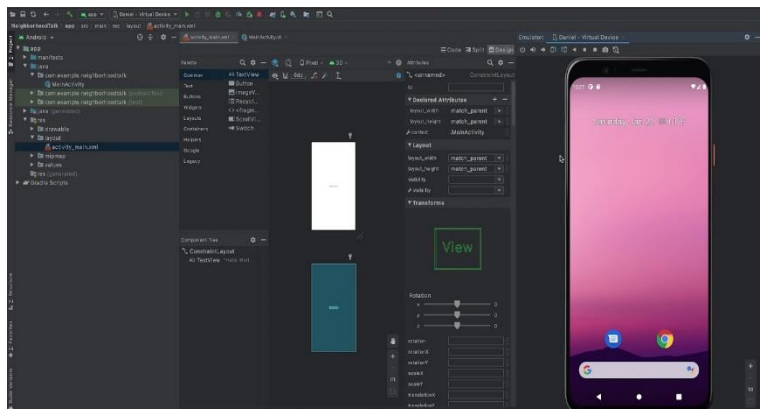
NeighborhoodTalk app src main res layout activity_main.xml

Android

app
manifests
java
com.example.neighborhoodtalk
MainActivity
com.example.neighborhoodtalk (androidTest)
com.example.neighborhoodtalk (test)
java (generated)
res
drawable
layout
activity_main.xml
mipmap
values
res (generated)
Gradle Scripts

activity_main.xml
MainActivity.kt

Palette
Common
Text
Buttons
Widgets
Layouts
Containers
Helpers
Google
Legacy

Ab TextView
Button
ImageView
RecyclerView
<fragment>
ScrollView
Switch

Component Tree
ConstraintLayout
Ab TextView "Hello World!"

Pixel
30

Code Split Design

Attributes
<unnamed> ConstraintLayout
id

Declared Attributes
layout_width match_parent
layout_height match_parent
context .MainActivity

Layout
layout_width match_parent
layout_height match_parent
visibility
visibility

Transforms
View

Rotation
x 0
y 0
z 0

rotation
rotationX
rotationY
scaleX
scaleY
translationX
translationY

Emulator: Daniel - Virtual Device

Saturday, Jan 2 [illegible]